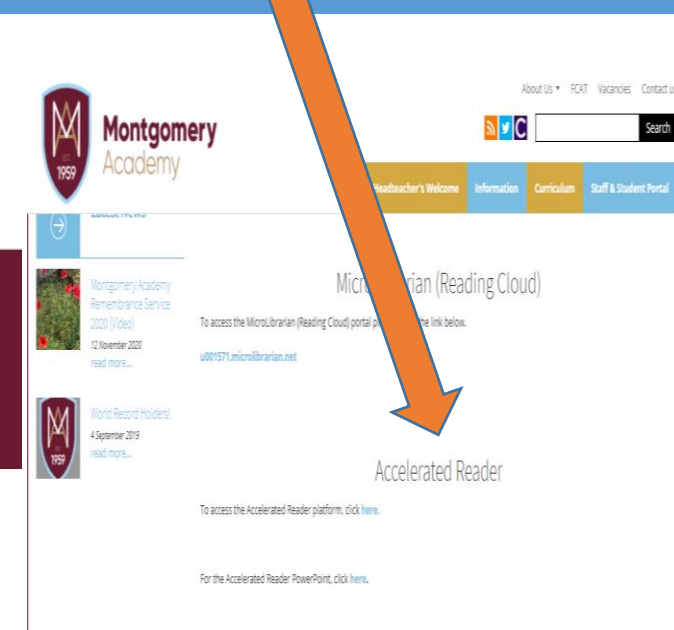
Montgomery Academy

EST 1959

About Us ▾ FCAT Vacancies Contact u

Search

Headteacher's Welcome Information Curriculum Staff & Student Portal

Latest News

Montgomery Academy Remembrance Service 2020 (Video)
12 November 2020
read more...

World Record Holders!
4 September 2019
read more...

Micro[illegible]rian (Reading Cloud)

To access the MicroLibrarian (Reading Cloud) portal p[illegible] the link below.

u001571.microlibrarian.net

Accelerated Reader

To access the Accelerated Reader platform, click here.

For the Accelerated Reader PowerPoint, click here.